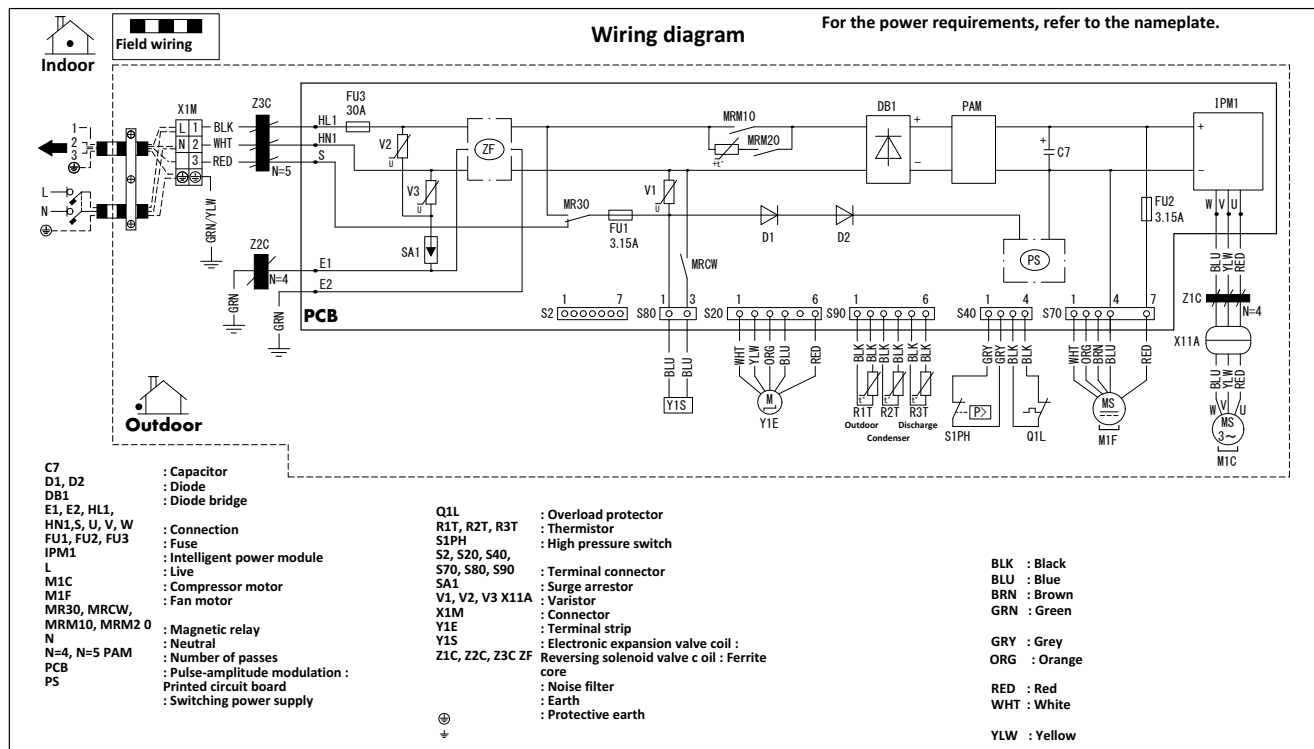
Field wiring

Indoor

Wiring diagram

For the power requirements, refer to the nameplate.

X1M
L 1 BLK
N 2 WHT
3 RED
1
2
3
L
N
GRN/YLW
Z3C
N=5
HL1
HN1
S
FU3
30A
V2
U
V3
U
ZF
SA1
Z2C
N=4
E1
E2
GRN
GRN
MR30
FU1
3.15A
V1
U
MRCW
MRM10
MRM20
+t°
DB1
+
−
PAM
D1
D2
+
C7
PS
FU2
3.15A
IPM1
+
−
W V U
BLU
YLW
RED
Z1C
N=4
X11A
BLU
YLW
RED
W V U
MS
3~
M1C

PCB
S2 1 7
S80 1 3
BLU BLU
Y1S
S20 1 6
WHT YLW ORG BLU RED
M
Y1E
S90 1 6
BLK BLK BLK BLK BLK BLK
R1T R2T R3T
Outdoor Condenser Discharge
S40 1 4
GRY GRY BLK BLK
P>
S1PH
Q1L
S70 1 4 7
WHT ORG BRN BLU RED
MS
M1F

Outdoor

C7
D1, D2
DB1
E1, E2, HL1, HN1,S, U, V, W
FU1, FU2, FU3
IPM1
L
M1C
M1F
MR30, MRCW, MRM10, MRM2 0
N
N=4, N=5 PAM
PCB
PS

: Capacitor
: Diode
: Diode bridge

: Connection
: Fuse
: Intelligent power module
: Live
: Compressor motor
: Fan motor

: Magnetic relay
: Neutral
: Number of passes
: Pulse-amplitude modulation :
Printed circuit board
: Switching power supply

Q1L
R1T, R2T, R3T
S1PH
S2, S20, S40, S70, S80, S90
SA1
V1, V2, V3 X11A
X1M
Y1E
Y1S
Z1C, Z2C, Z3C ZF

: Overload protector
: Thermistor
: High pressure switch

: Terminal connector
: Surge arrestor
: Varistor
: Connector
: Terminal strip
: Electronic expansion valve coil :
Reversing solenoid valve c oil : Ferrite core
: Noise filter
: Earth
: Protective earth

BLK : Black
BLU : Blue
BRN : Brown
GRN : Green

GRY : Grey
ORG : Orange

RED : Red
WHT : White

YLW : Yellow